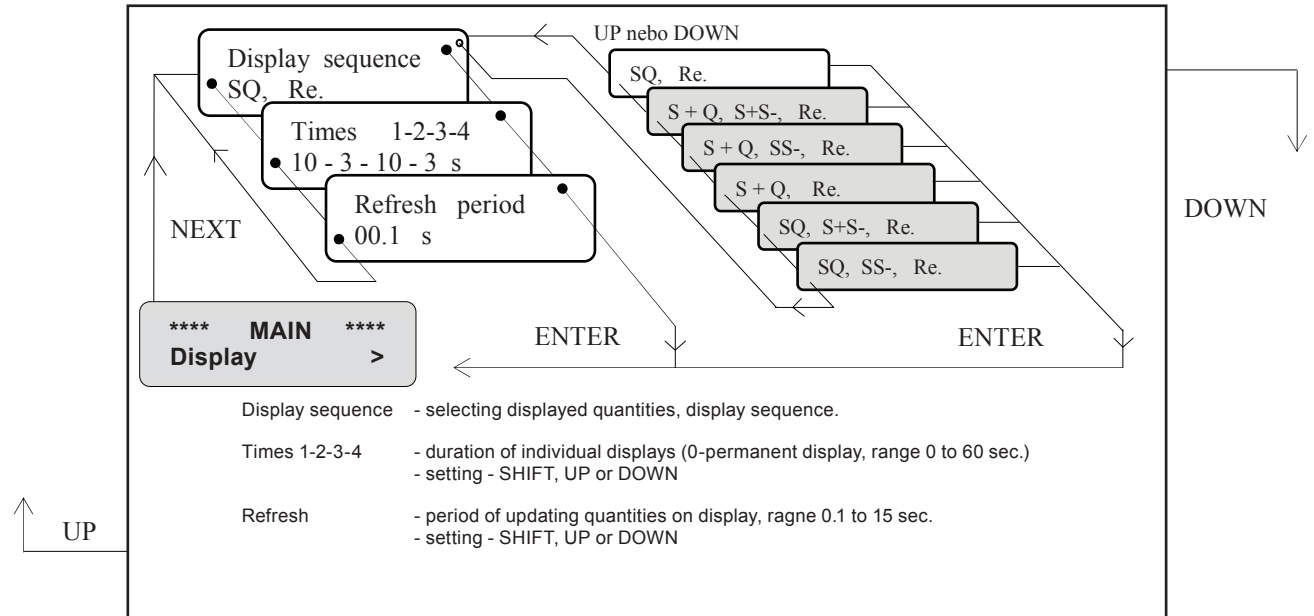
Display sequence
SQ, Re.

Times 1-2-3-4
10 - 3 - 10 - 3 s

Refresh period
00.1 s

NEXT

UP nebo DOWN

SQ, Re.

S + Q, S+S-, Re.

S + Q, SS-, Re.

S + Q, Re.

SQ, S+S-, Re.

SQ, SS-, Re.

DOWN

**** MAIN ****
Display >

ENTER

ENTER

Display sequence - selecting displayed quantities, display sequence.

Times 1-2-3-4 - duration of individual displays (0-permanent display, range 0 to 60 sec.)
- setting - SHIFT, UP or DOWN

Refresh - period of updating quantities on display, ragne 0.1 to 15 sec.
- setting - SHIFT, UP or DOWN

UP